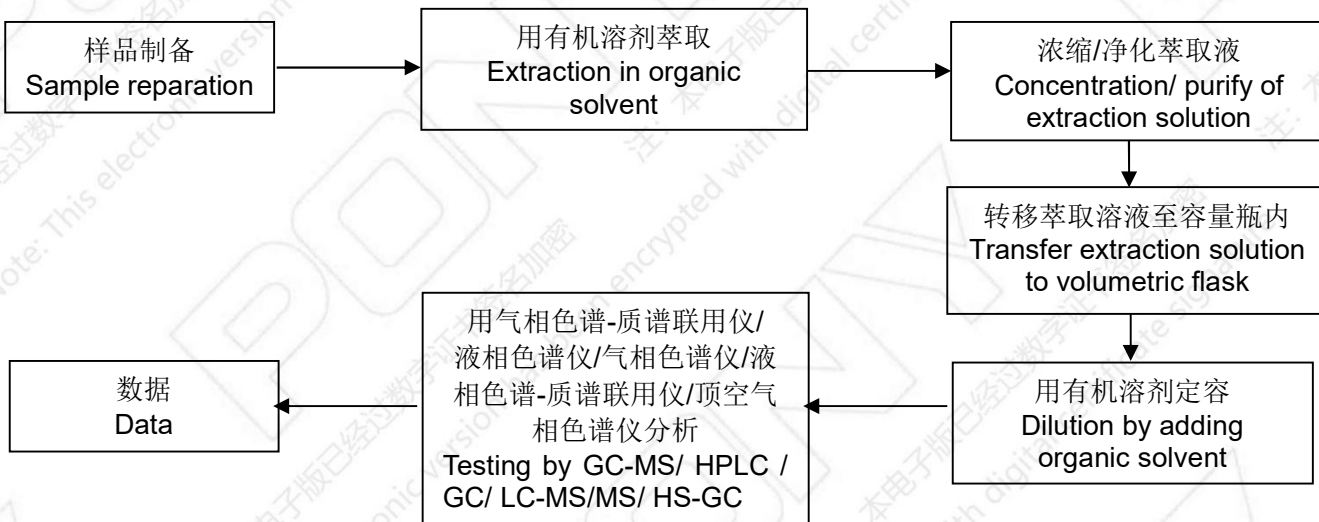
样品制备
Sample reparation

用有机溶剂萃取
Extraction in organic solvent

浓缩/净化萃取液
Concentration/ purify of extraction solution

转移萃取溶液至容量瓶内
Transfer extraction solution to volumetric flask

用有机溶剂定容
Dilution by adding organic solvent

用气相色谱-质谱联用仪/液相色谱仪/气相色谱仪/液相色谱-质谱联用仪/顶空气相色谱仪分析
Testing by GC-MS/ HPLC / GC/ LC-MS/MS/ HS-GC

数据
Data